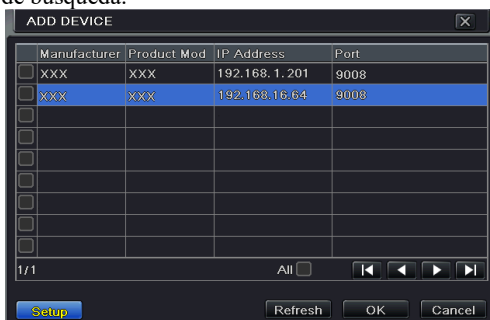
de búsqueda:

ADD DEVICE

| | Manufacturer | Product Mod | IP Address | Port |
|---|---|---|---|---|
| | XXX | XXX | 192.168.1.201 | 9008 |
| | XXX | XXX | 192.168.16.64 | 9008 |
| | | | | |
| | | | | |
| | | | | |
| | | | | |
| | | | | |
| | | | | |
| | | | | |

1/1

All

Setup

Refresh

OK

Cancel